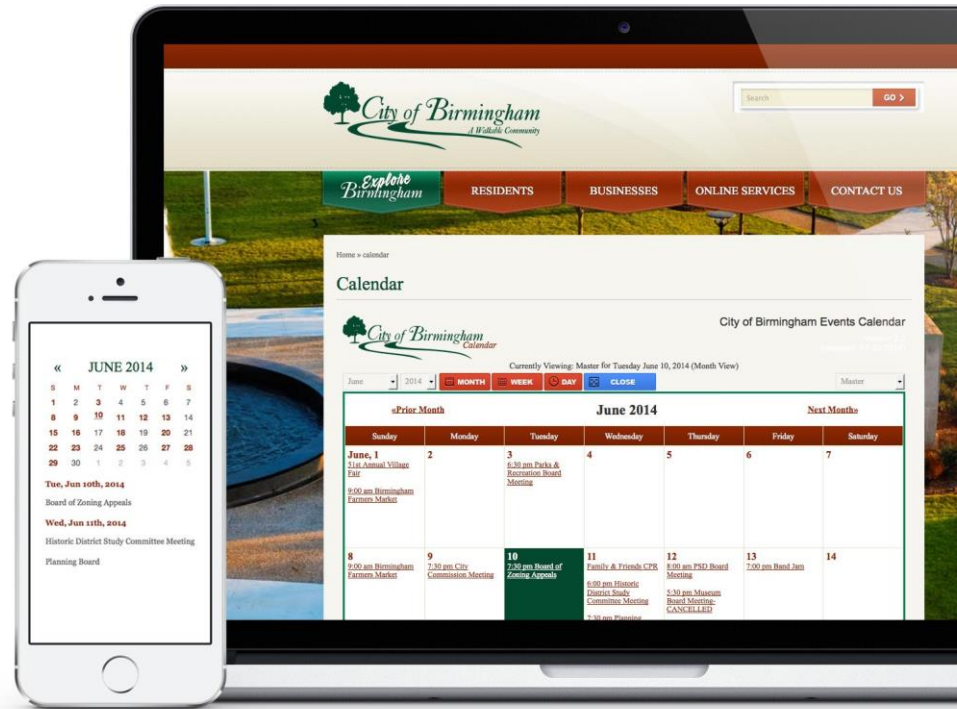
City of Birmingham
A Walkable Community

Search GO >

Explore Birmingham RESIDENTS BUSINESSES ONLINE SERVICES CONTACT US

Home » calendar

Calendar

City of Birmingham Calendar

City of Birmingham Events Calendar

Currently Viewing: Master for Tuesday June 10, 2014 (Month View)

June 2014 MONTH WEEK DAY CLOSE Master

«Prior Month June 2014 Next Month»

| Sunday | Monday | Tuesday | Wednesday | Thursday | Friday | Saturday |
|---|---|---|---|---|---|---|
| June, 1 51st Annual Village Fair 9:00 am Birmingham Farmers Market | 2 | 3 6:30 pm Parks & Recreation Board Meeting | 4 | 5 | 6 | 7 |
| 8 9:00 am Birmingham Farmers Market | 9 7:30 pm City Commission Meeting | 10 7:30 pm Board of Zoning Appeals | 11 Family & Friends CPR 6:00 pm Historic District Study Committee Meeting 7:30 pm Planning | 12 8:00 am PSD Board Meeting 5:30 pm Museum Board Meeting-CANCELLED | 13 7:00 pm Band Jam | 14 |

« JUNE 2014 »

| S | M | T | W | T | F | S |
|---|---|---|---|---|---|---|
| 1 | 2 | 3 | 4 | 5 | 6 | 7 |
| 8 | 9 | 10 | 11 | 12 | 13 | 14 |
| 15 | 16 | 17 | 18 | 19 | 20 | 21 |
| 22 | 23 | 24 | 25 | 26 | 27 | 28 |
| 29 | 30 | 1 | 2 | 3 | 4 | 5 |

Tue, Jun 10th, 2014

Board of Zoning Appeals

Wed, Jun 11th, 2014

Historic District Study Committee Meeting

Planning Board